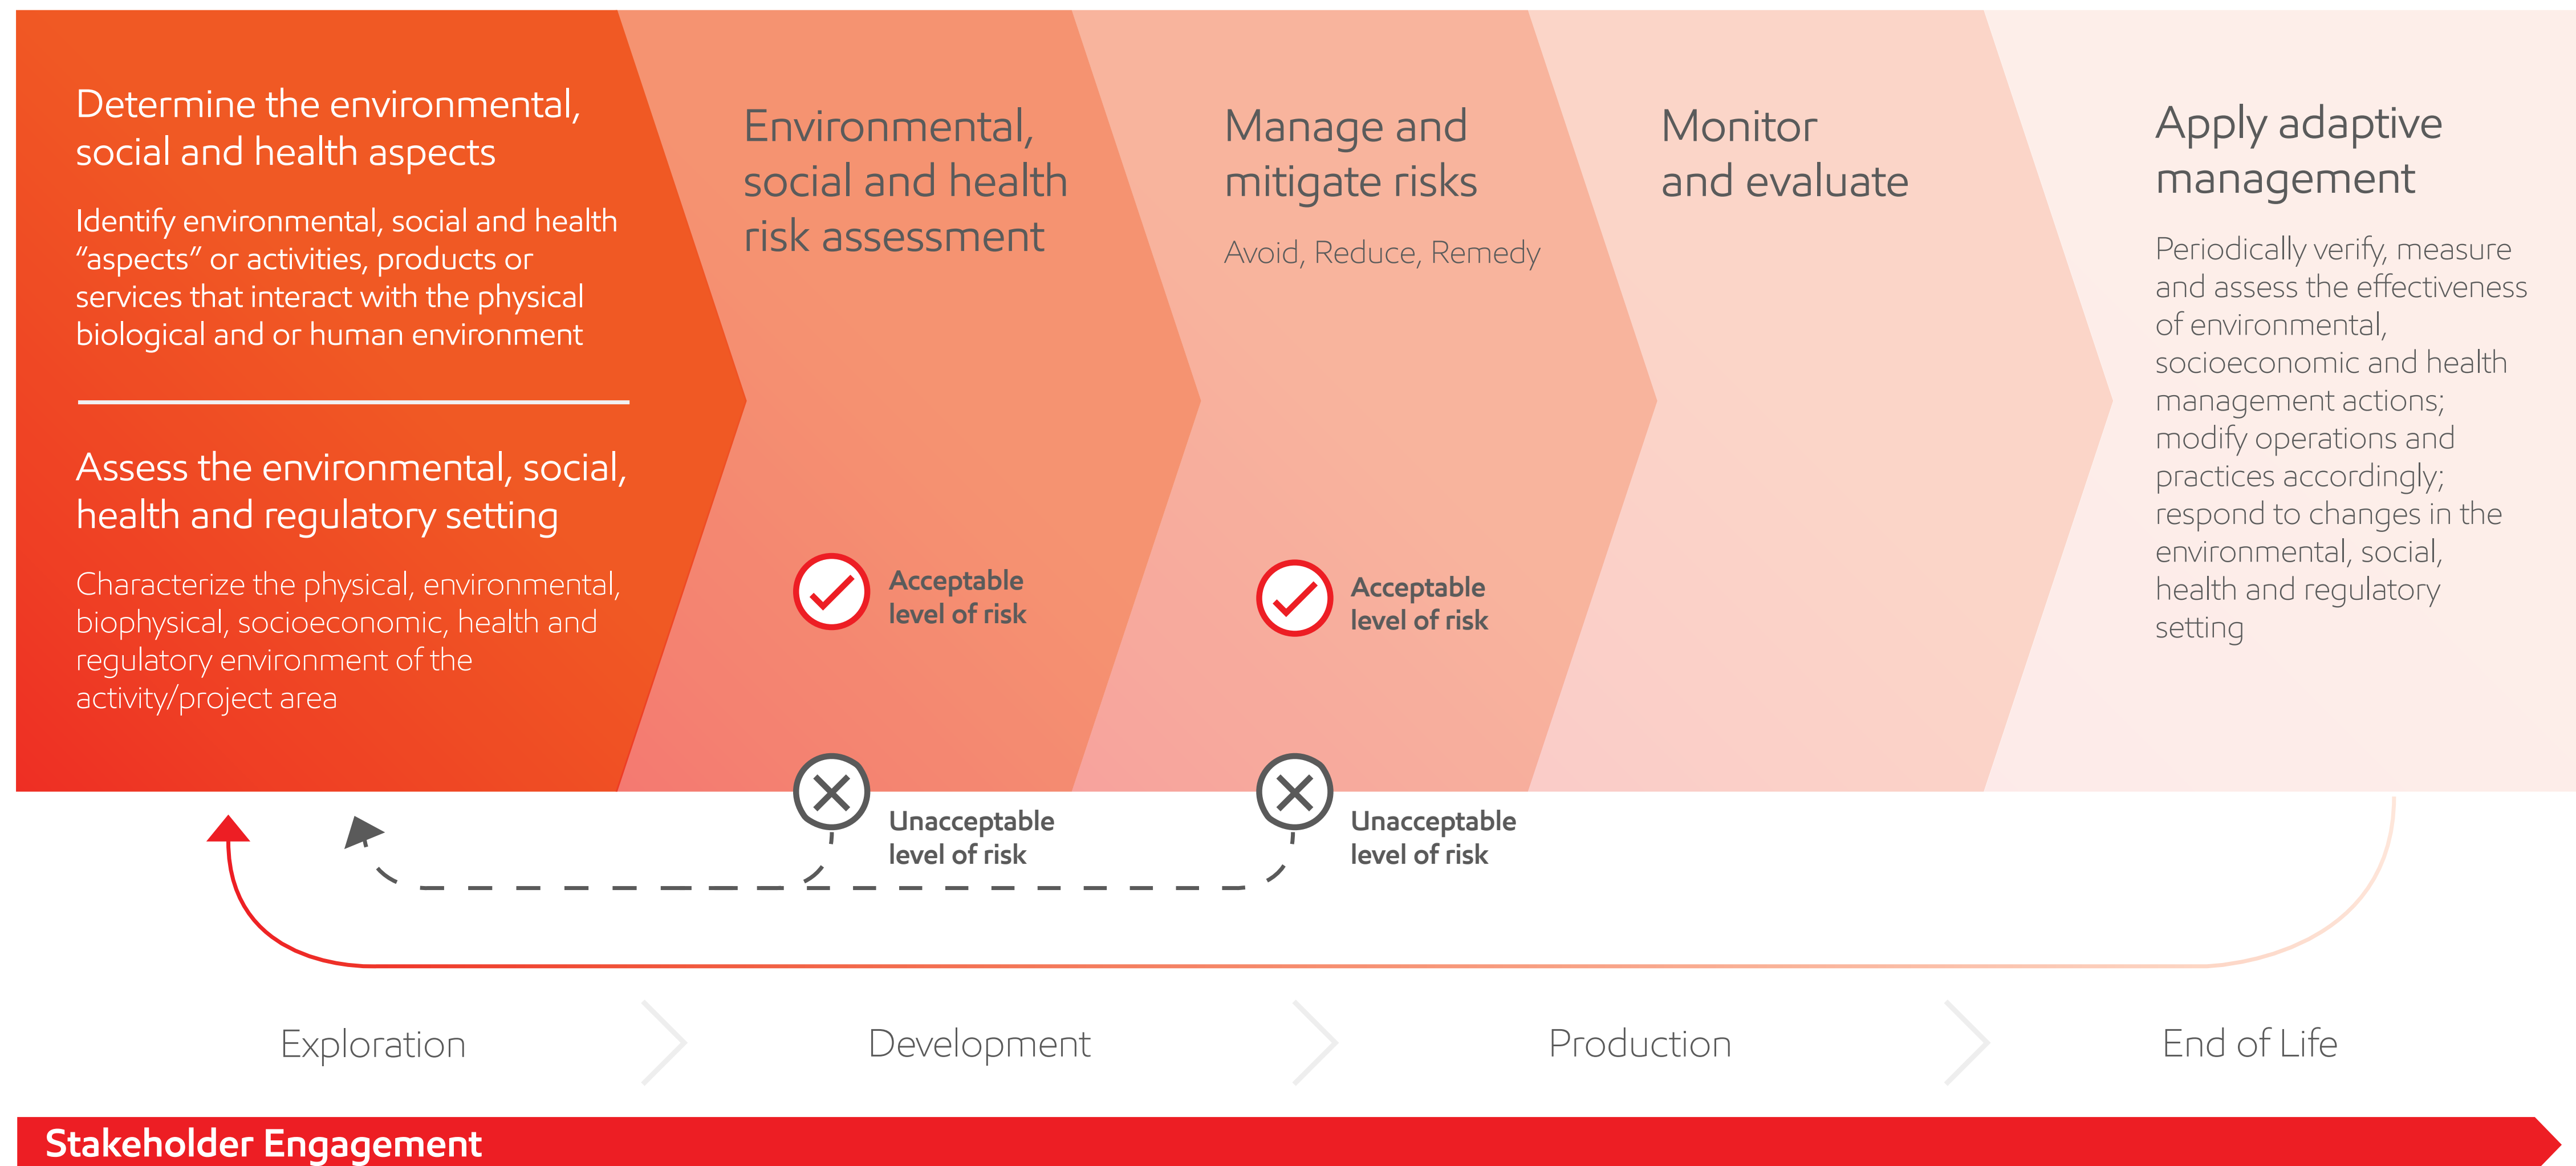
Determine the environmental, social and health aspects

Identify environmental, social and health “aspects” or activities, products or services that interact with the physical biological and or human environment

Assess the environmental, social, health and regulatory setting

Characterize the physical, environmental, biophysical, socioeconomic, health and regulatory environment of the activity/project area

Environmental, social and health risk assessment

Acceptable level of risk

Unacceptable level of risk

Manage and mitigate risks

Avoid, Reduce, Remedy

Acceptable level of risk

Unacceptable level of risk

Monitor and evaluate

Apply adaptive management

Periodically verify, measure and assess the effectiveness of environmental, socioeconomic and health management actions; modify operations and practices accordingly; respond to changes in the environmental, social, health and regulatory setting

Exploration

Development

Production

End of Life

Stakeholder Engagement